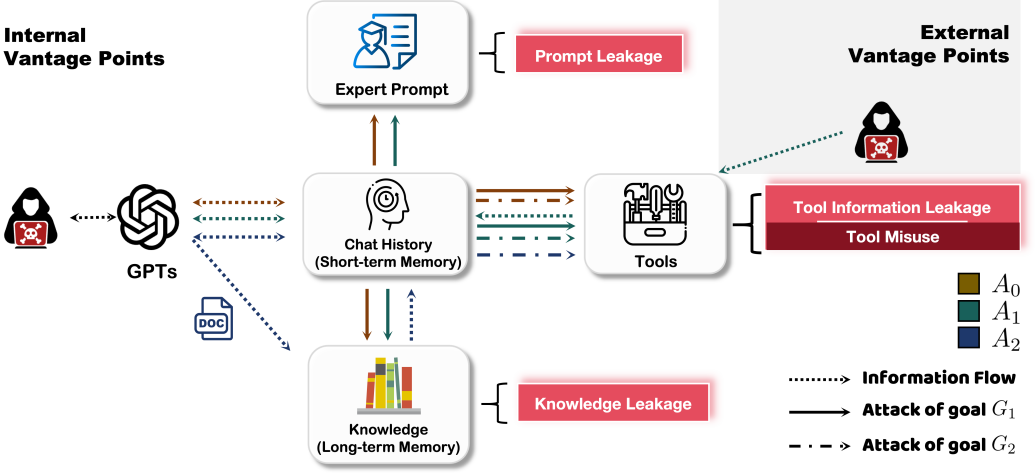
Internal Vantage Points

Expert Prompt

Prompt Leakage

External Vantage Points

GPTs

Chat History (Short-term Memory)

Tools

Tool Information Leakage

Tool Misuse

DOC

$A_0$

$A_1$

$A_2$

Knowledge (Long-term Memory)

Knowledge Leakage

Information Flow

Attack of goal $G_1$

Attack of goal $G_2$